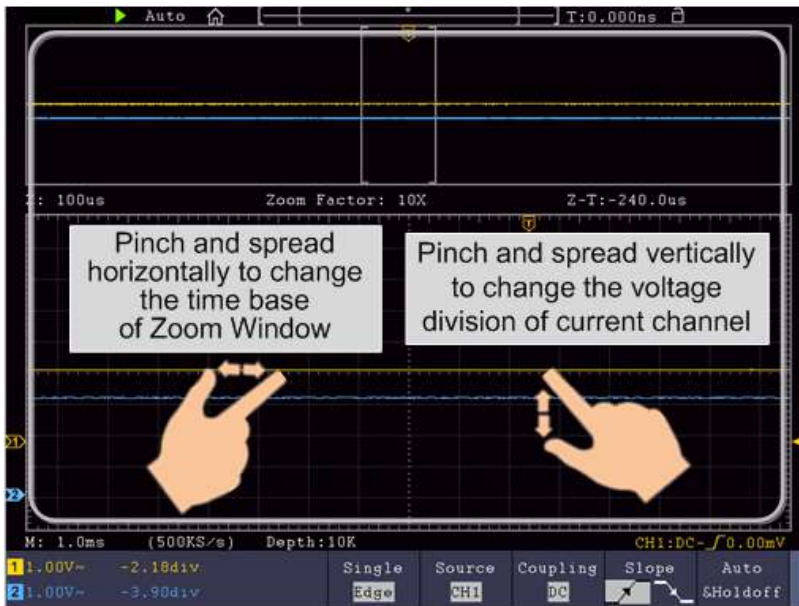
Auto T:0.000ns
T

: 100us Zoom Factor: 10X Z-T:-240.0us
T

Pinch and spread horizontally to change the time base of Zoom Window

Pinch and spread vertically to change the voltage division of current channel

1
2

M: 1.0ms (500KS/s) Depth:10K CH1:DC-$\int$0.00mV

1 1.00V~ -2.18div
2 1.00V~ -3.90div

Single
Edge

Source
CH1

Coupling
DC

Slope

Auto
&Holdoff